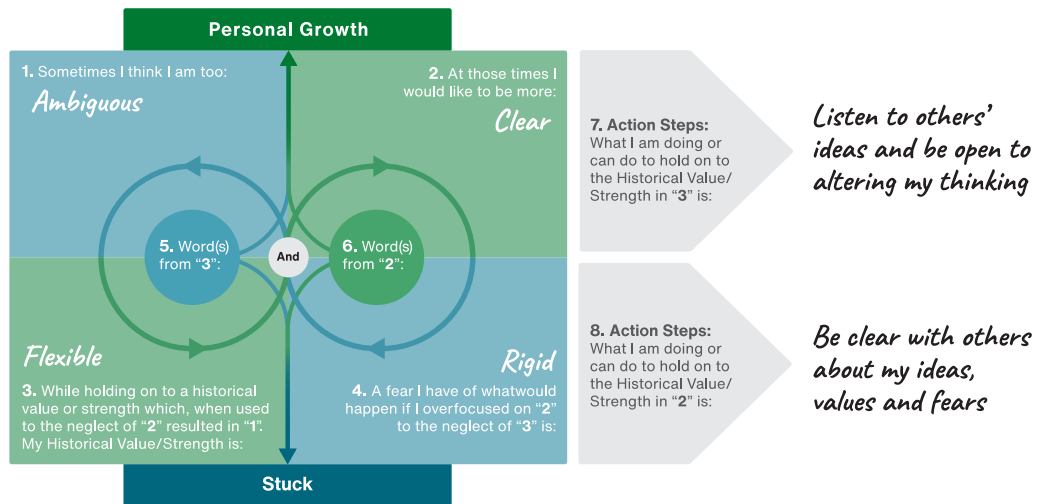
Personal Growth

1. Sometimes I think I am too:

Ambiguous

2. At those times I would like to be more:

Clear

5. Word(s) from "3":

And

6. Word(s) from "2":

Flexible

3. While holding on to a historical value or strength which, when used to the neglect of "2" resulted in "1". My Historical Value/Strength is:

Rigid

4. A fear I have of whatwould happen if I overfocused on "2" to the neglect of "3" is:

Stuck

7. Action Steps: What I am doing or can do to hold on to the Historical Value/ Strength in "3" is:

Listen to others' ideas and be open to altering my thinking

8. Action Steps: What I am doing or can do to hold on to the Historical Value/ Strength in "2" is:

Be clear with others about my ideas, values and fears